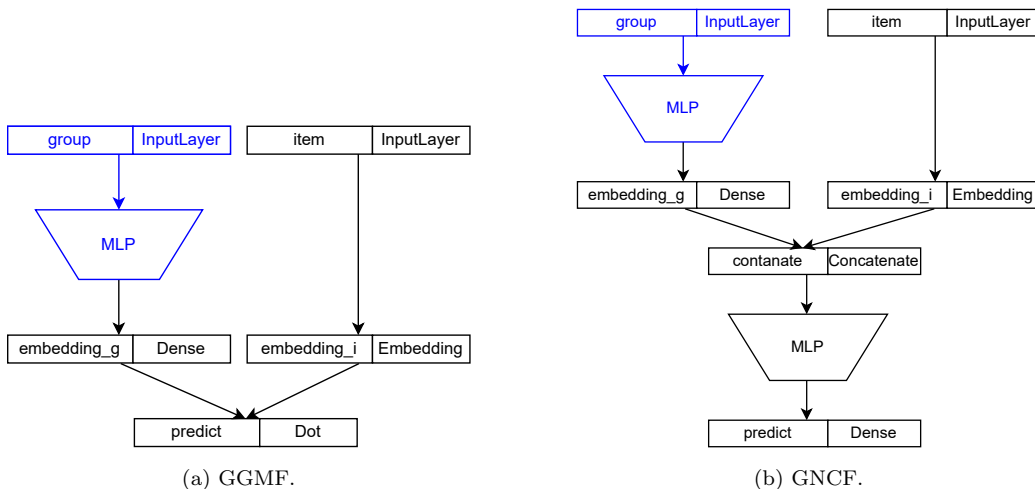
group | InputLayer
item | InputLayer
MLP
embedding_g | Dense
embedding_i | Embedding
predict | Dot

(a) GGMF.

group | InputLayer
item | InputLayer
MLP
embedding_g | Dense
embedding_i | Embedding
contanate | Concatenate
MLP
predict | Dense

(b) GNCF.